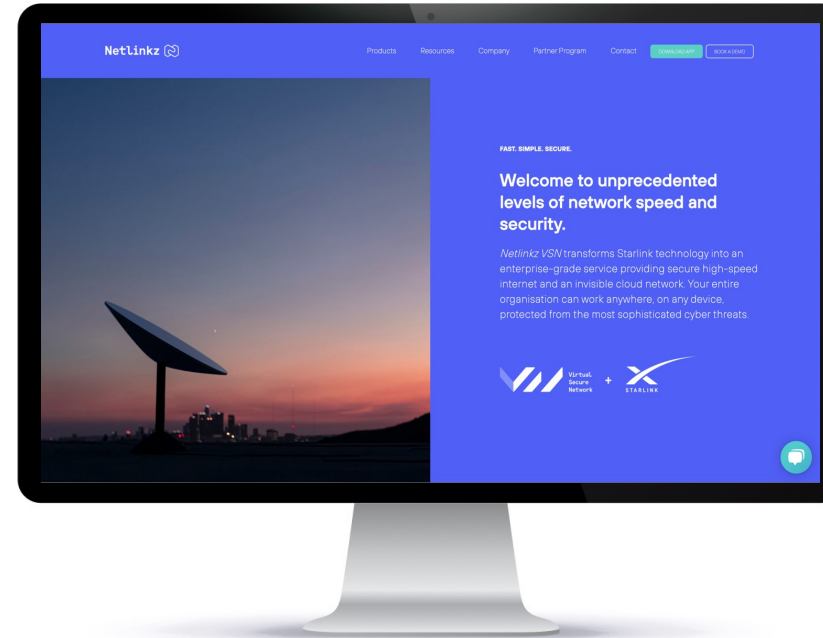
Netlinkz

Products Resources Company Partner Program Contact DOWNLOAD APP BOOK A DEMO

FAST. SIMPLE. SECURE.

Welcome to unprecedented levels of network speed and security.

Netlinkz VSN transforms Starlink technology into an enterprise-grade service providing secure high-speed internet and an invisible cloud network. Your entire organisation can work anywhere, on any device, protected from the most sophisticated cyber threats.

Virtual Secure Network + STARLINK